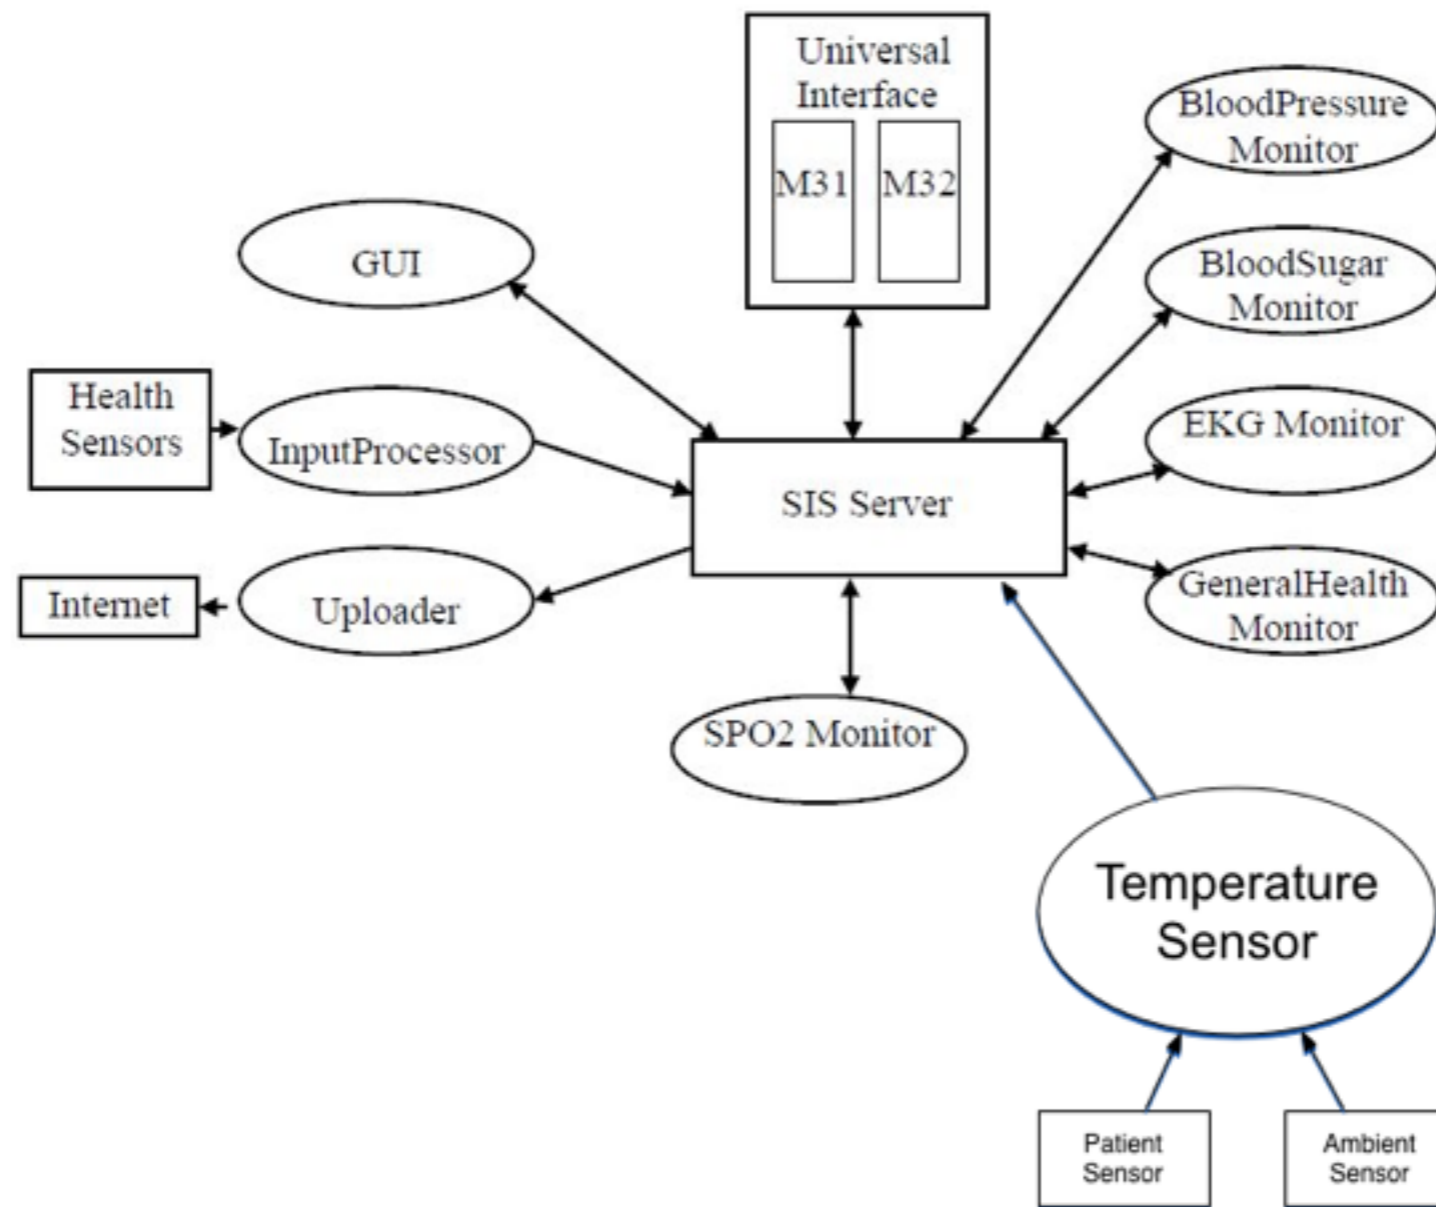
Universal Interface

M31

M32

BloodPressure Monitor

GUI

BloodSugar Monitor

Health Sensors

InputProcessor

SIS Server

EKG Monitor

GeneralHealth Monitor

Internet

Uploader

SPO2 Monitor

Temperature Sensor

Patient Sensor

Ambient Sensor